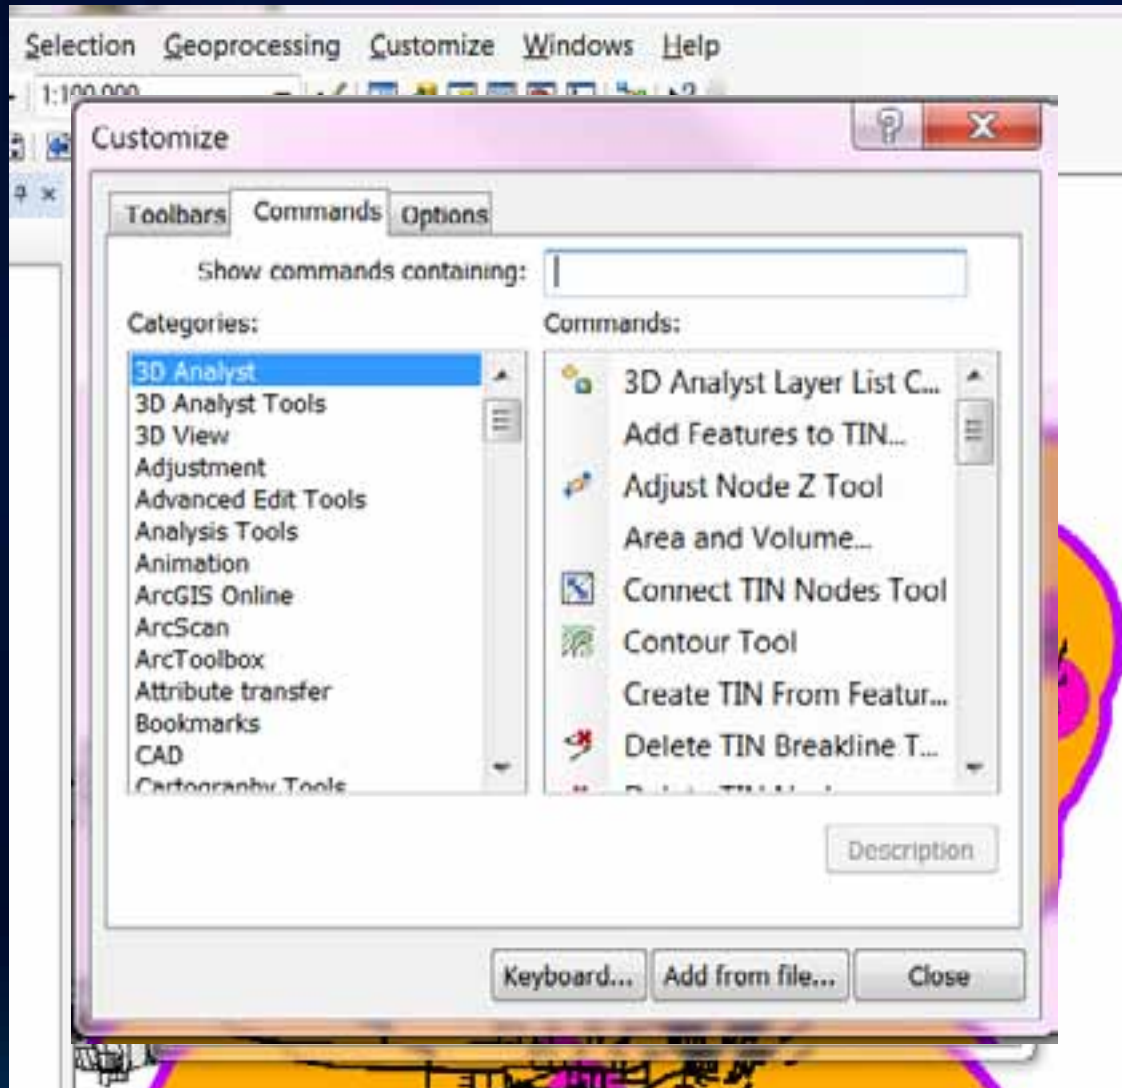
Selection Geoprocessing Customize Windows Help

1:100,000

Customize

Toolbars Commands Options

Show commands containing:

Categories:

3D Analyst
3D Analyst Tools
3D View
Adjustment
Advanced Edit Tools
Analysis Tools
Animation
ArcGIS Online
ArcScan
ArcToolbox
Attribute transfer
Bookmarks
CAD
Cartography Tools

Commands:

3D Analyst Layer List C...
Add Features to TIN...
Adjust Node Z Tool
Area and Volume...
Connect TIN Nodes Tool
Contour Tool
Create TIN From Featur...
Delete TIN Breakline T...

Description

Keyboard... Add from file... Close